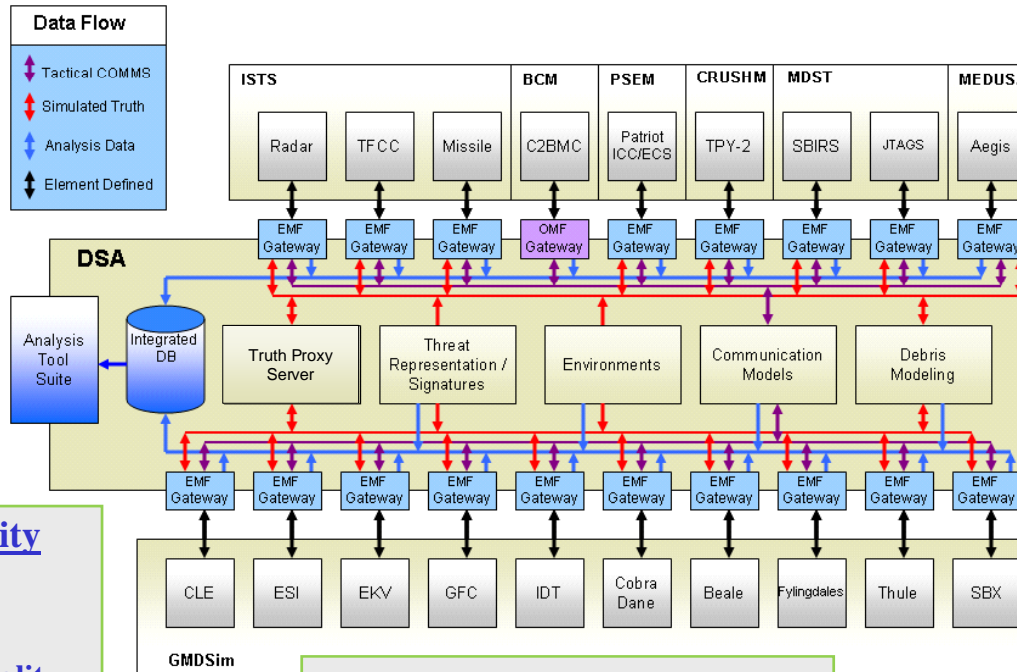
Data Flow

Tactical COMMS
Simulated Truth
Analysis Data
Element Defined

ISTS
Radar
TFCC
Missile

BCM
C2BMC

PSEM
Patriot ICC/ECS

CRUSHM
TPY-2

MDST
SBIRS
JTAGS

MEDUS
Aegis

EMF Gateway
EMF Gateway
EMF Gateway
OMF Gateway
EMF Gateway
EMF Gateway
EMF Gateway
EMF Gateway
EMF Gateway

DSA

Analysis Tool Suite

Integrated DB

Truth Proxy Server

Threat Representation / Signatures

Environments

Communication Models

Debris Modeling

EMF Gateway
EMF Gateway
EMF Gateway
EMF Gateway
EMF Gateway
EMF Gateway
EMF Gateway
EMF Gateway
EMF Gateway
EMF Gateway

ity

CLE
ESI
EKV
GFC
IDT
Cobra Dane
Beale
Fylingdales
Thule
SBX

GMDSim